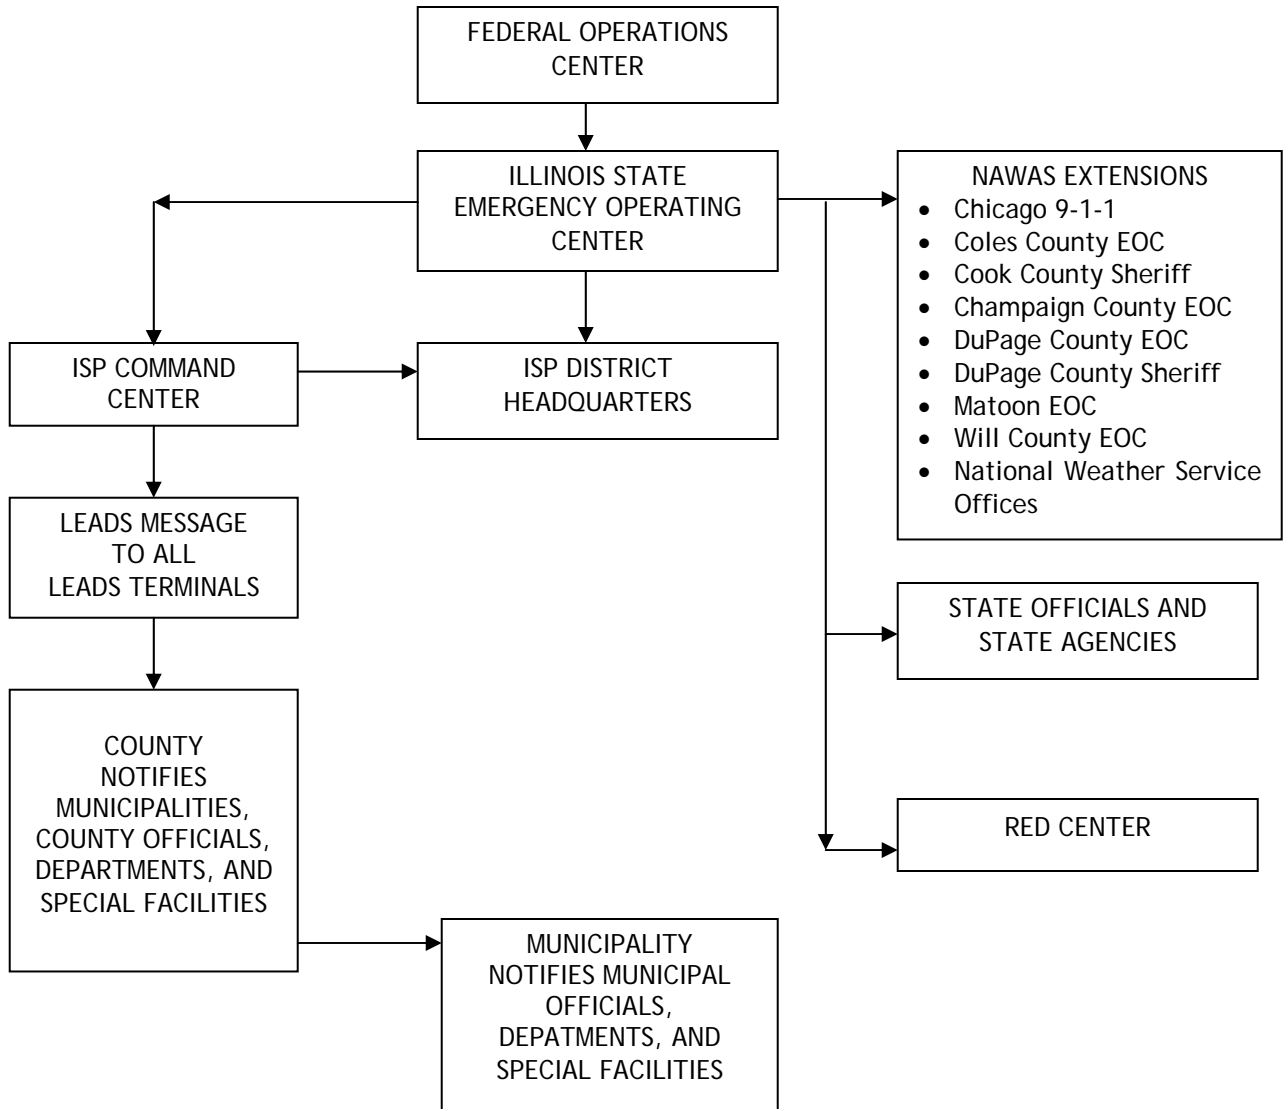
FEDERAL OPERATIONS CENTER

ILLINOIS STATE EMERGENCY OPERATING CENTER

NAWAS EXTENSIONS
- Chicago 9-1-1
- Coles County EOC
- Cook County Sheriff
- Champaign County EOC
- DuPage County EOC
- DuPage County Sheriff
- Matoon EOC
- Will County EOC
- National Weather Service Offices

ISP COMMAND CENTER

ISP DISTRICT HEADQUARTERS

LEADS MESSAGE TO ALL LEADS TERMINALS

STATE OFFICIALS AND STATE AGENCIES

COUNTY NOTIFIES MUNICIPALITIES, COUNTY OFFICIALS, DEPARTMENTS, AND SPECIAL FACILITIES

RED CENTER

MUNICIPALITY NOTIFIES MUNICIPAL OFFICIALS, DEPATMENTS, AND SPECIAL FACILITIES